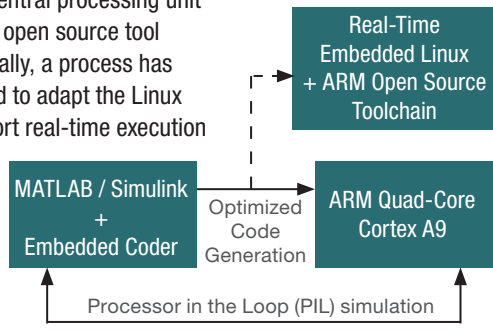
entral processing unit
open source tool
ally, a process has
d to adapt the Linux
ort real-time execution

Real-Time
Embedded Linux
+ ARM Open Source
Toolchain

MATLAB / Simulink
+
Embedded Coder

Optimized
Code
Generation

ARM Quad-Core
Cortex A9

Processor in the Loop (PIL) simulation